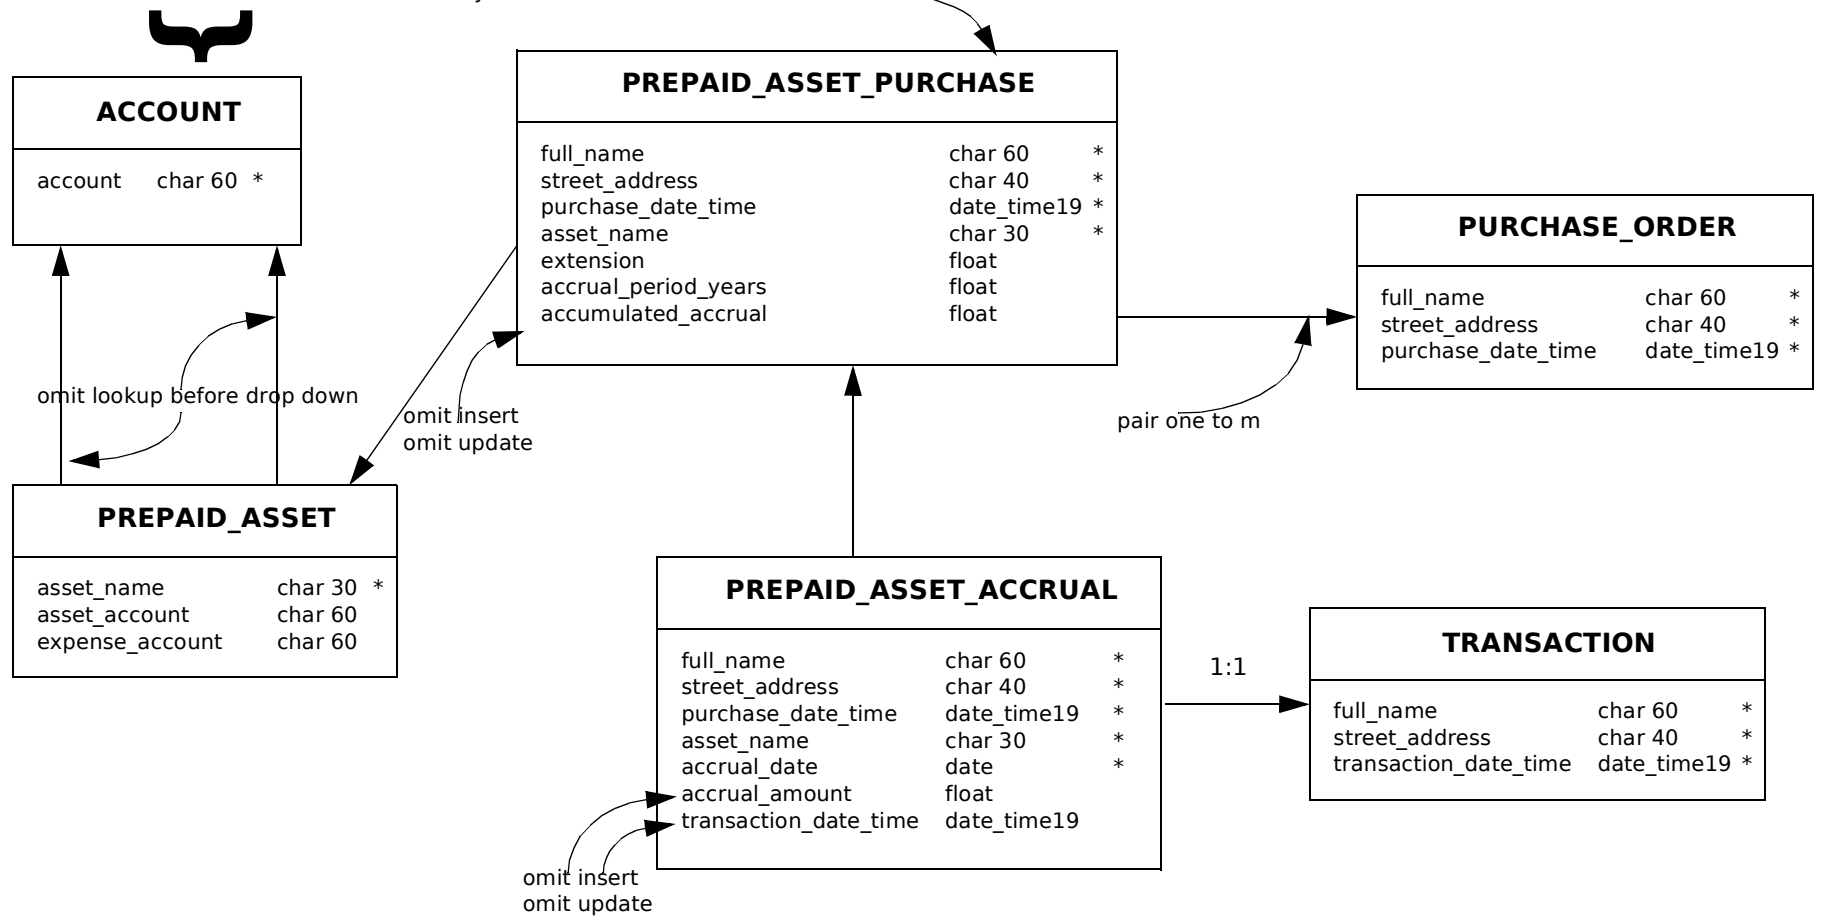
ACCOUNT

account char 60 *

PREPAID_ASSET_PURCHASE

full_name char 60 *
street_address char 40 *
purchase_date_time date_time19 *
asset_name char 30 *
extension float
accrual_period_years float
accumulated_accrual float

PURCHASE_ORDER

full_name char 60 *
street_address char 40 *
purchase_date_time date_time19 *

omit lookup before drop down

omit insert
omit update

pair one to m

PREPAID_ASSET

asset_name char 30 *
asset_account char 60
expense_account char 60

PREPAID_ASSET_ACCRUAL

full_name char 60 *
street_address char 40 *
purchase_date_time date_time19 *
asset_name char 30 *
accrual_date date *
accrual_amount float
transaction_date_time date_time19

1:1

TRANSACTION

full_name char 60 *
street_address char 40 *
transaction_date_time date_time19 *

omit insert
omit update